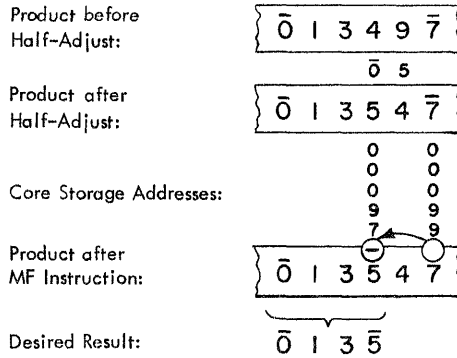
Product before Half-Adjust: $\bar{0}\ 1\ 3\ 4\ 9\ \bar{7}$

$\bar{0}\ 5$

Product after Half-Adjust: $\bar{0}\ 1\ 3\ 5\ 4\ \bar{7}$

Core Storage Addresses:

0 0
0 0
0 0
9 9
7 9

Product after MF Instruction: $\bar{0}\ 1\ 3\ \bar{5}\ 4\ 7$

Desired Result: $\bar{0}\ 1\ 3\ \bar{5}$